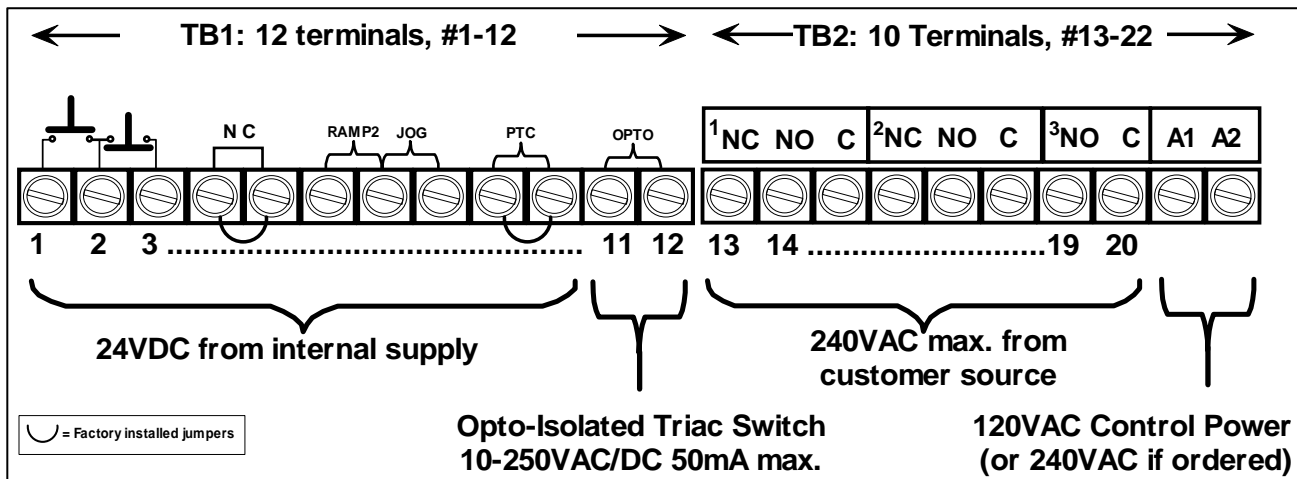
TB1: 12 terminals, #1-12

TB2: 10 Terminals, #13-22

N C

RAMP2 JOG

PTC

OPTO

$^1$NC NO C $^2$NC NO C $^3$NO C A1 A2

1 2 3 .................................................... 11 12 13 14 ............................19 20

24VDC from internal supply

240VAC max. from customer source

= Factory installed jumpers

Opto-Isolated Triac Switch 10-250VAC/DC 50mA max.

120VAC Control Power (or 240VAC if ordered)